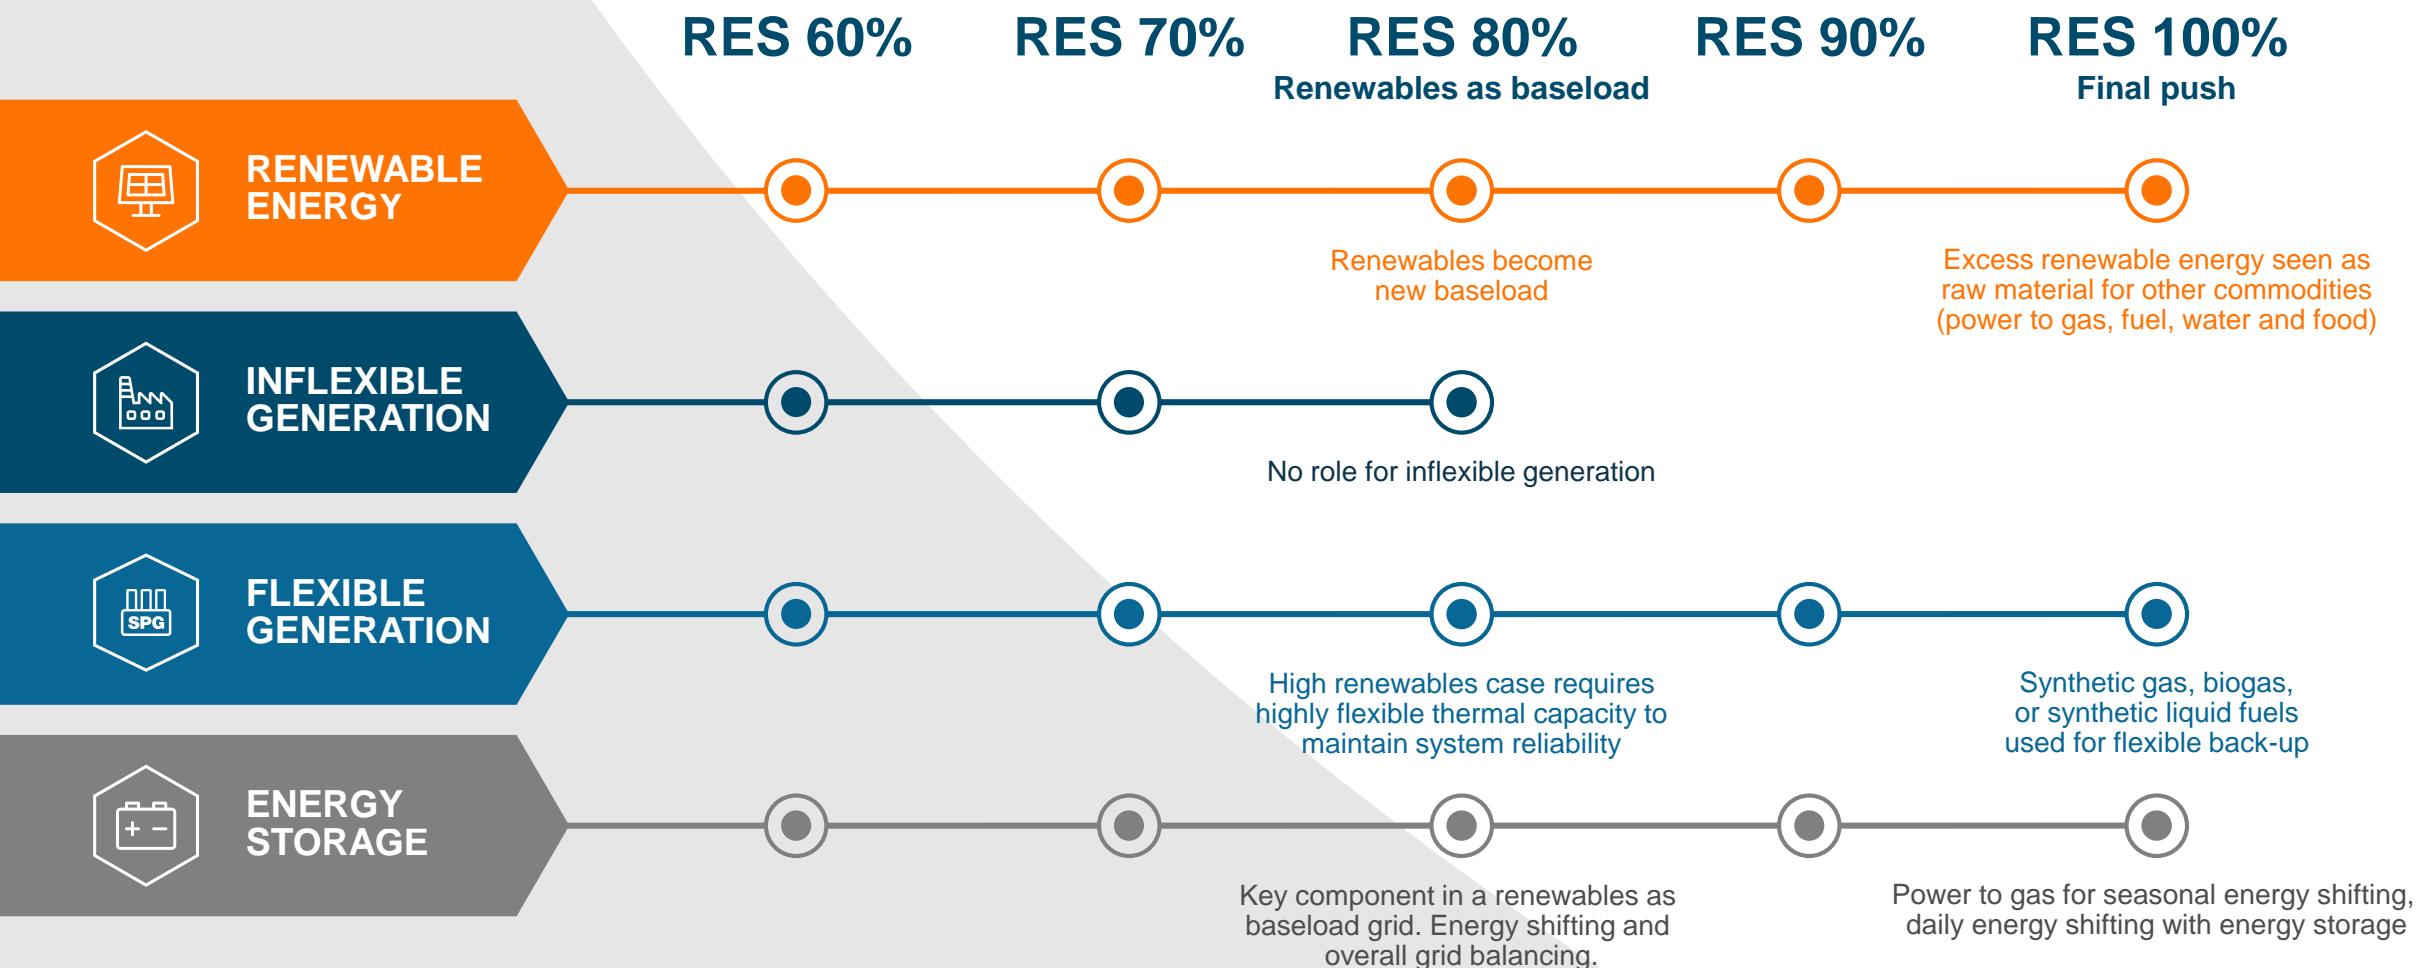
RES 60%

RES 70%

RES 80%
Renewables as baseload

RES 90%

RES 100%
Final push

RENEWABLE ENERGY

Renewables become new baseload

Excess renewable energy seen as raw material for other commodities (power to gas, fuel, water and food)

INFLEXIBLE GENERATION

No role for inflexible generation

SPG

FLEXIBLE GENERATION

High renewables case requires highly flexible thermal capacity to maintain system reliability

Synthetic gas, biogas, or synthetic liquid fuels used for flexible back-up

ENERGY STORAGE

Key component in a renewables as baseload grid. Energy shifting and overall grid balancing.

Power to gas for seasonal energy shifting, daily energy shifting with energy storage